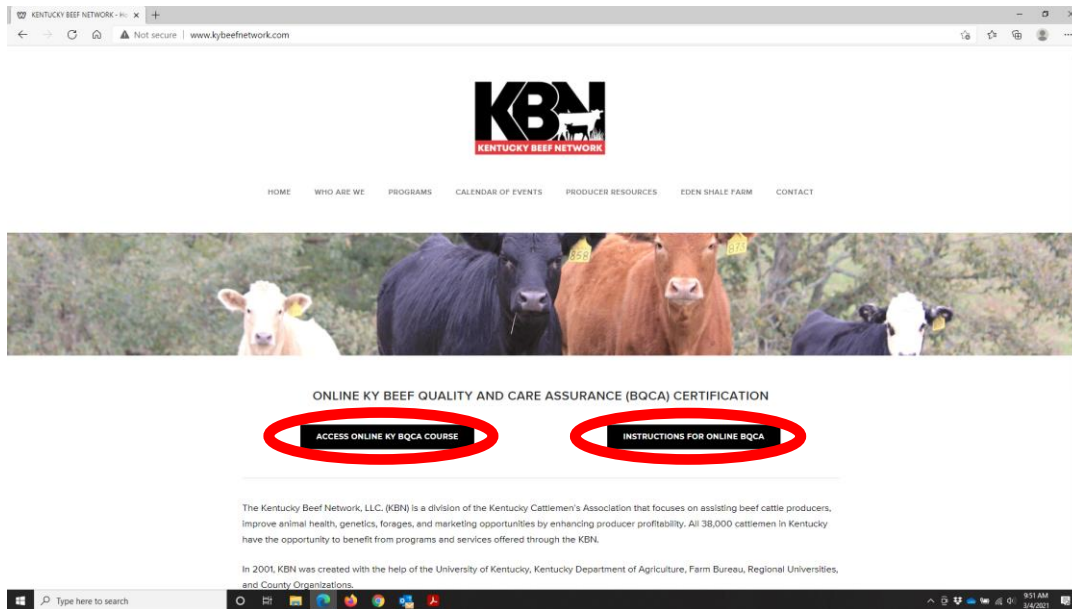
KENTUCKY BEEF NETWORK - H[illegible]

Not secure | www.kybeefnetwork.com

KBN
KENTUCKY BEEF NETWORK

HOME WHO ARE WE PROGRAMS CALENDAR OF EVENTS PRODUCER RESOURCES EDEN SHALE FARM CONTACT

858 878

ONLINE KY BEEF QUALITY AND CARE ASSURANCE (BQCA) CERTIFICATION

ACCESS ONLINE KY BQCA COURSE

INSTRUCTIONS FOR ONLINE BQCA

The Kentucky Beef Network, LLC. (KBN) is a division of the Kentucky Cattlemen's Association that focuses on assisting beef cattle producers, improve animal health, genetics, forages, and marketing opportunities by enhancing producer profitability. All 38,000 cattlemen in Kentucky have the opportunity to benefit from programs and services offered through the KBN.

In 2001, KBN was created with the help of the University of Kentucky, Kentucky Department of Agriculture, Farm Bureau, Regional Universities, and County Organizations.

Type here to search

9:51 AM
3/4/2021